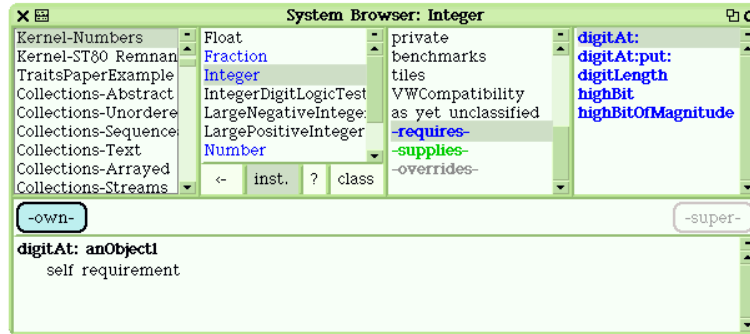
System Browser: Integer

Kernel-Numbers
Kernel-ST80 Remnan
TraitsPaperExample
Collections-Abstract
Collections-Unordere
Collections-Sequence
Collections-Text
Collections-Arrayed
Collections-Streams

Float
Fraction
Integer
IntegerDigitLogicTest
LargeNegativeIntege
LargePositiveInteger
Number

<- inst. ? class

private
benchmarks
tiles
VWCompatibility
as yet unclassified
-requires-
-supplies-
-overrides-

digitAt:
digitAt:put:
digitLength
highBit
highBitOfMagnitude

-own-
-super-

digitAt: anObject1
self requirement